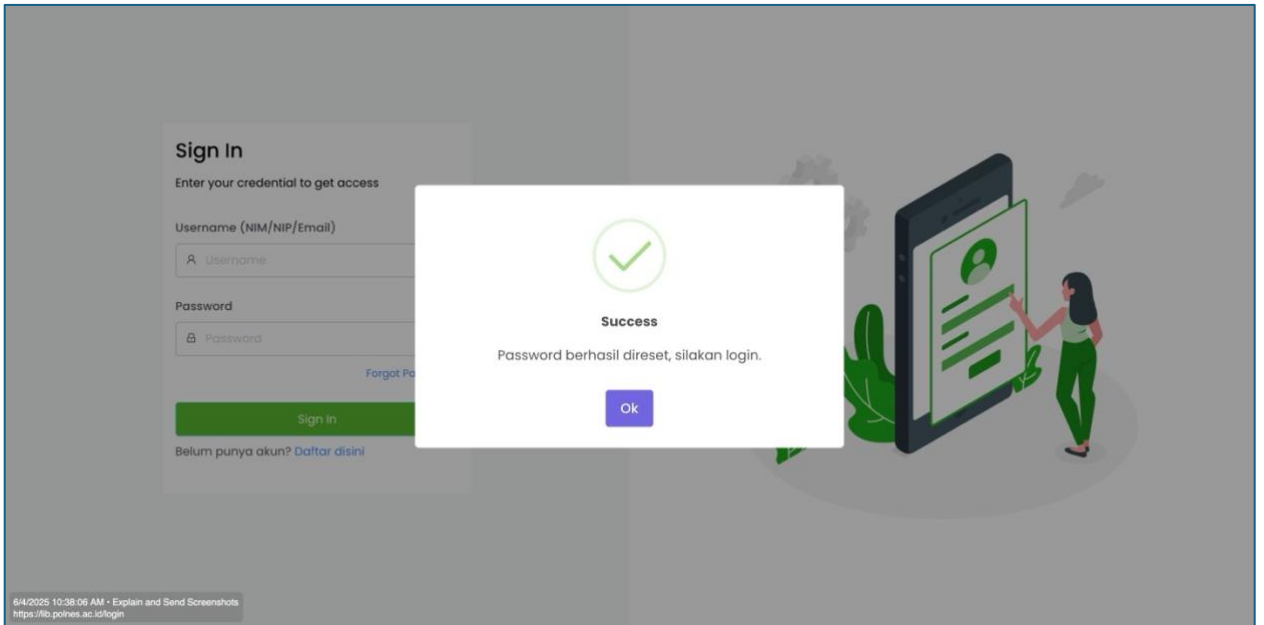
Sign In

Enter your credential to get access

Username (NIM/NIP/Email)

Username

Password

Password

Forgot Pa

Sign In

Belum punya akun? Daftar disini

Success

Password berhasil direset, silakan login.

Ok

6/4/2025 10:38:06 AM • Explain and Send Screenshots
https://lib.polnes.ac.id/login